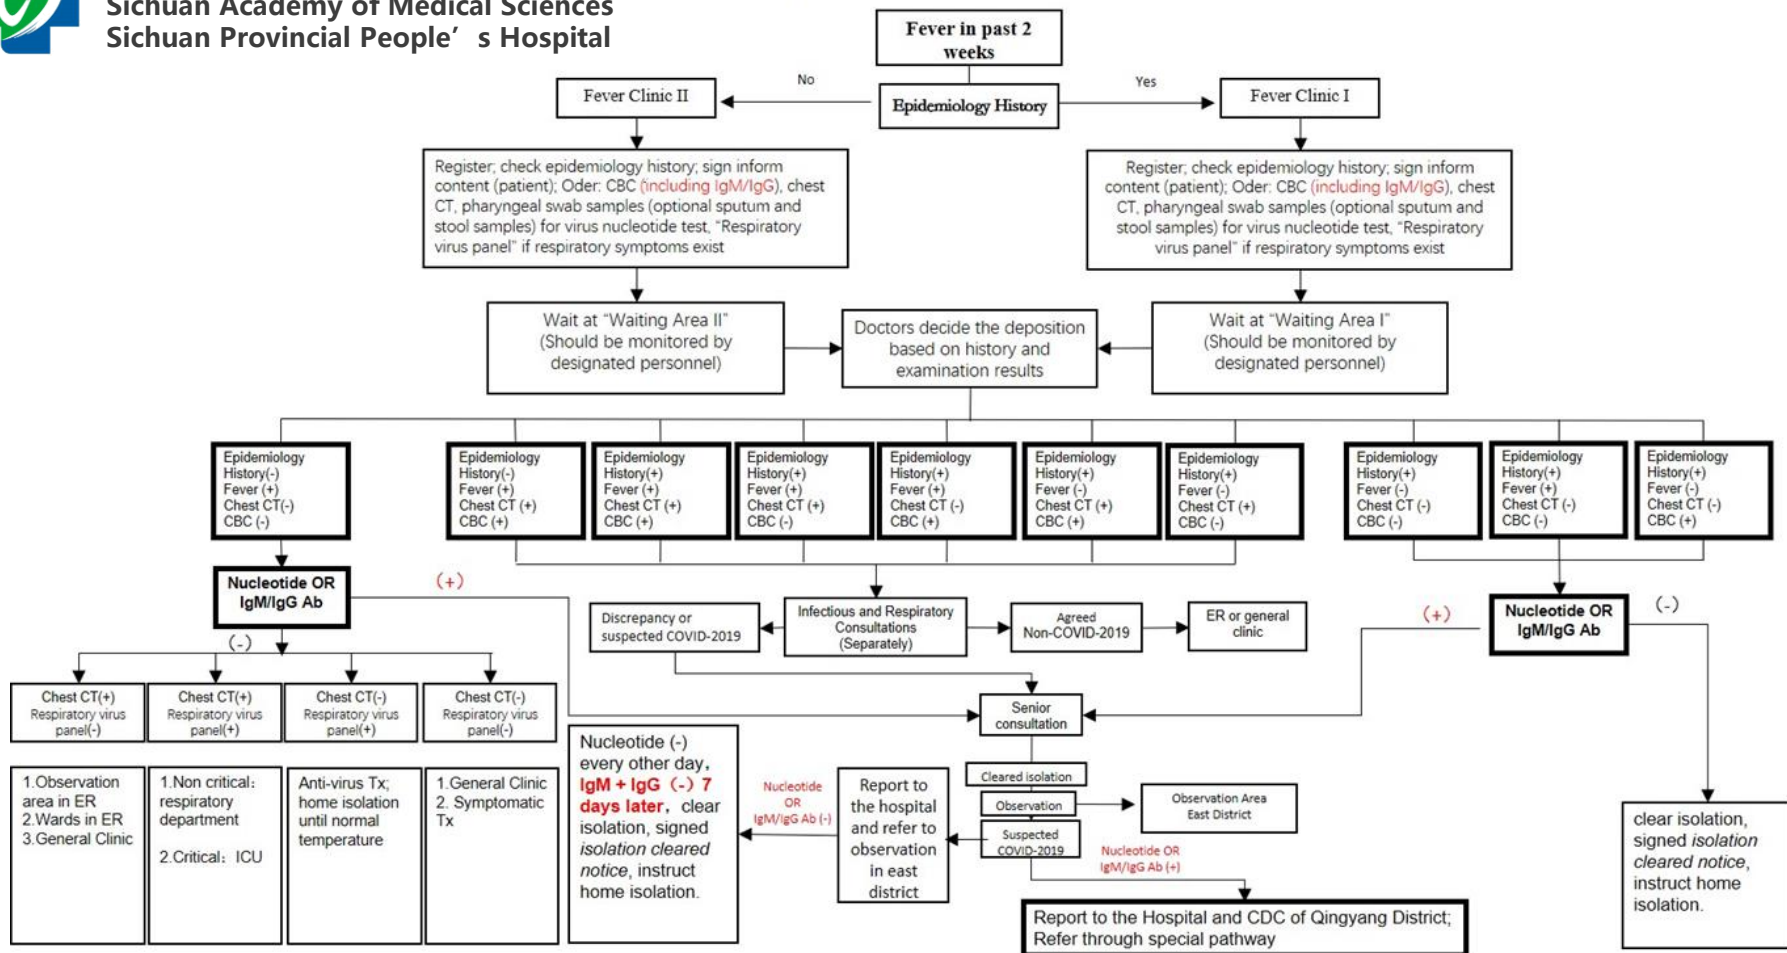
Sichuan Academy of Medical Sciences
Sichuan Provincial People' s Hospital

Fever in past 2 weeks

Epidemiology History

No

Yes

Fever Clinic II

Fever Clinic I

Register; check epidemiology history; sign inform content (patient); Oder: CBC (including IgM/IgG), chest CT, pharyngeal swab samples (optional sputum and stool samples) for virus nucleotide test, "Respiratory virus panel" if respiratory symptoms exist

Register; check epidemiology history; sign inform content (patient); Oder: CBC (including IgM/IgG), chest CT, pharyngeal swab samples (optional sputum and stool samples) for virus nucleotide test, "Respiratory virus panel" if respiratory symptoms exist

Wait at "Waiting Area II" (Should be monitored by designated personnel)

Doctors decide the deposition based on history and examination results

Wait at "Waiting Area I" (Should be monitored by designated personnel)

Epidemiology History(-) Fever (+) Chest CT(-) CBC (-)

Epidemiology History(-) Fever (+) Chest CT (+) CBC (+)

Epidemiology History(+) Fever (+) Chest CT (+) CBC (+)

Epidemiology History(+) Fever (+) Chest CT (+) CBC (-)

Epidemiology History(+) Fever (+) Chest CT (-) CBC (+)

Epidemiology History(+) Fever (-) Chest CT (+) CBC (+)

Epidemiology History(+) Fever (-) Chest CT (+) CBC (-)

Epidemiology History(+) Fever (-) Chest CT (-) CBC (-)

Epidemiology History(+) Fever (+) Chest CT (-) CBC (-)

Epidemiology History(+) Fever (-) Chest CT (-) CBC (+)

Nucleotide OR IgM/IgG Ab

(+)

(-)

Discrepancy or suspected COVID-2019

Infectious and Respiratory Consultations (Separately)

Agreed Non-COVID-2019

ER or general clinic

(+)

Nucleotide OR IgM/IgG Ab

(-)

Chest CT(+) Respiratory virus panel(-)

Chest CT(+) Respiratory virus panel(+)

Chest CT(-) Respiratory virus panel(+)

Chest CT(-) Respiratory virus panel(-)

Senior consultation

1.Observation area in ER
2.Wards in ER
3.General Clinic

1.Non critical: respiratory department

2.Critical: ICU

Anti-virus Tx; home isolation until normal temperature

1.General Clinic
2. Symptomatic Tx

Nucleotide (-) every other day, IgM + IgG (-) 7 days later, clear isolation, signed isolation cleared notice, instruct home isolation.

Nucleotide OR IgM/IgG Ab (-)

Report to the hospital and refer to observation in east district

Cleared isolation

Observation

Suspected COVID-2019

Observation Area East District

Nucleotide OR IgM/IgG Ab (+)

Report to the Hospital and CDC of Qingyang District; Refer through special pathway

clear isolation, signed isolation cleared notice, instruct home isolation.